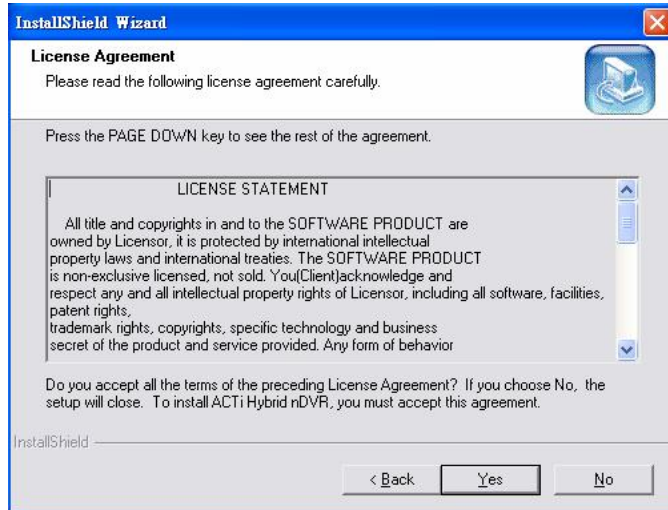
InstallShield Wizard

License Agreement

Please read the following license agreement carefully.

Press the PAGE DOWN key to see the rest of the agreement.

LICENSE STATEMENT

All title and copyrights in and to the SOFTWARE PRODUCT are owned by Licensor, it is protected by international intellectual property laws and international treaties. The SOFTWARE PRODUCT is non-exclusive licensed, not sold. You(Client)acknowledge and respect any and all intellectual property rights of Licensor, including all software, facilities, patent rights,
trademark rights, copyrights, specific technology and business secret of the product and service provided. Any form of behavior

Do you accept all the terms of the preceding License Agreement? If you choose No, the setup will close. To install ACTi Hybrid nDVR, you must accept this agreement.

InstallShield

< Back

Yes

No